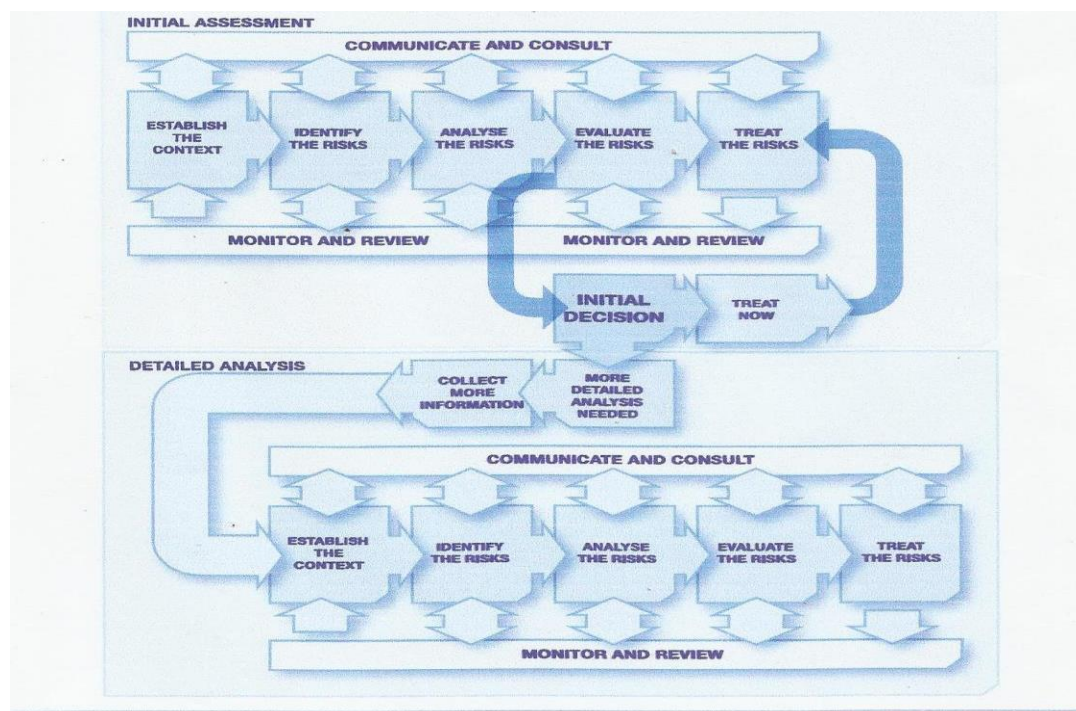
INITIAL ASSESSMENT

COMMUNICATE AND CONSULT

ESTABLISH THE CONTEXT

IDENTIFY THE RISKS

ANALYSE THE RISKS

EVALUATE THE RISKS

TREAT THE RISKS

MONITOR AND REVIEW

MONITOR AND REVIEW

INITIAL DECISION

TREAT NOW

DETAILED ANALYSIS

COLLECT MORE INFORMATION

MORE DETAILED ANALYSIS NEEDED

COMMUNICATE AND CONSULT

ESTABLISH THE CONTEXT

IDENTIFY THE RISKS

ANALYSE THE RISKS

EVALUATE THE RISKS

TREAT THE RISKS

MONITOR AND REVIEW